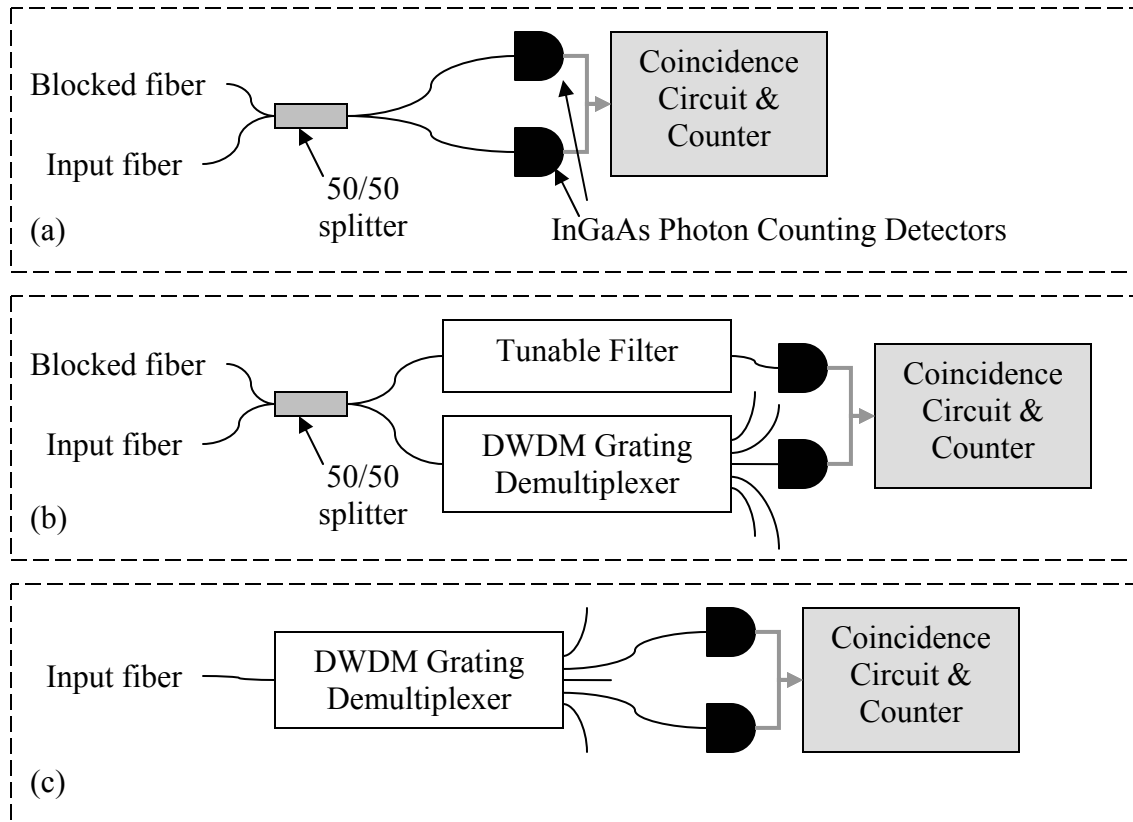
Blocked fiber

Input fiber

50/50 splitter

Coincidence Circuit & Counter

InGaAs Photon Counting Detectors

(a)

Blocked fiber

Input fiber

50/50 splitter

Tunable Filter

DWDM Grating Demultiplexer

Coincidence Circuit & Counter

(b)

Input fiber

DWDM Grating Demultiplexer

Coincidence Circuit & Counter

(c)